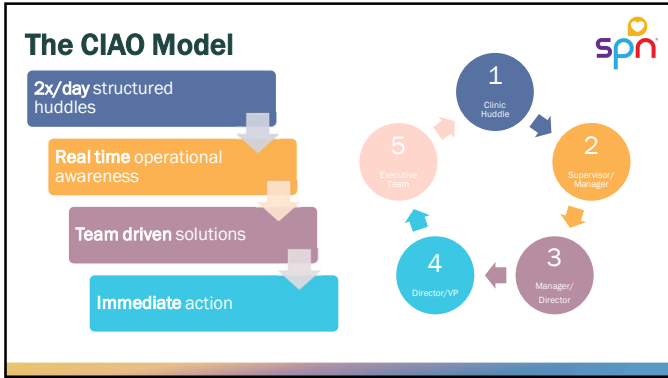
The CIAO Model

spn

2x/day structured huddles

Real time operational awareness

Team driven solutions

Immediate action

1
Clinic Huddle

2
Supervisor/ Manager

3
Manager/ Director

4
Director/VP

5
Executive Team